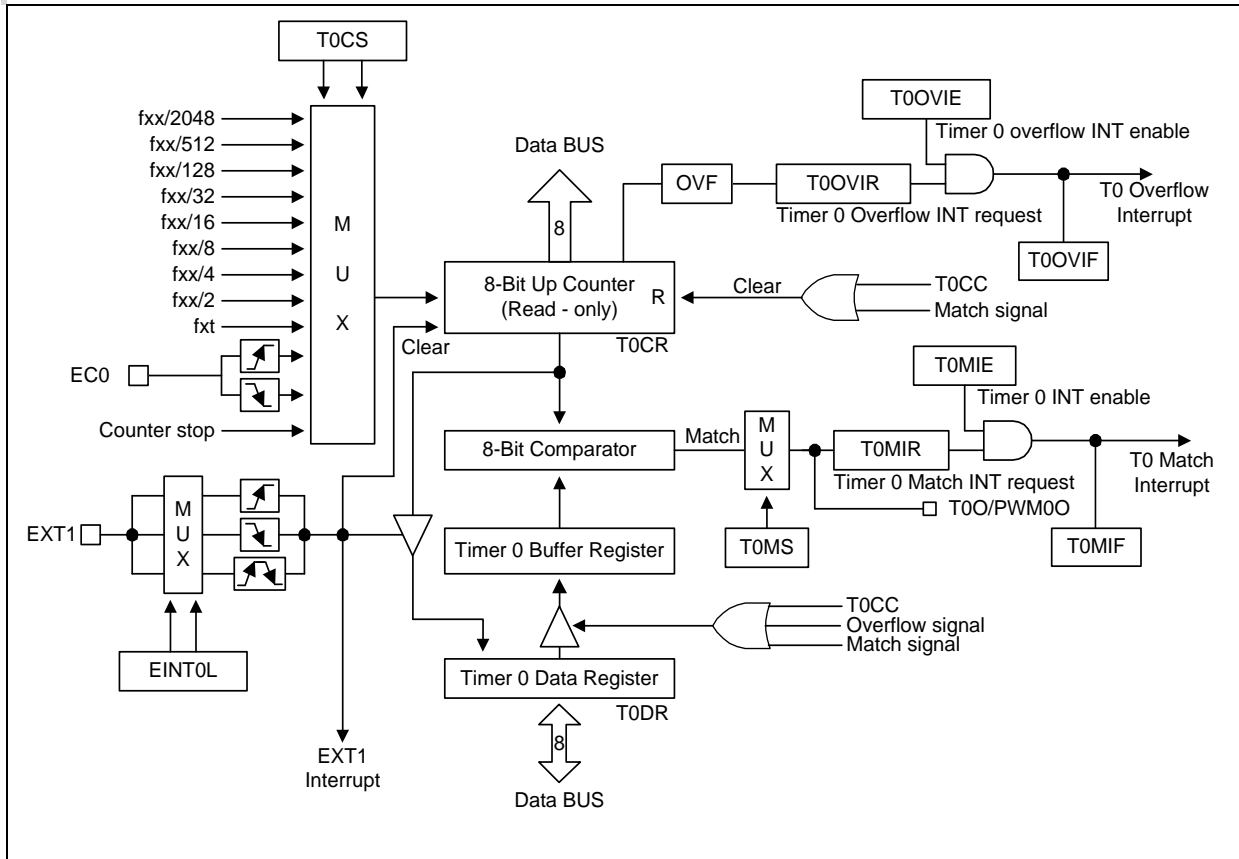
T0CS

fxx/2048
fxx/512
fxx/128
fxx/32
fxx/16
fxx/8
fxx/4
fxx/2
fxt

M
U
X

EC0

Counter stop

Data BUS

8

OVF

T0OVIR

Timer 0 Overflow INT request

T0OVIE

Timer 0 overflow INT enable

T0 Overflow Interrupt

T0OVIF

8-Bit Up Counter
(Read - only)
R

T0CR

Clear

T0CC
Match signal

Clear

T0MIE

Timer 0 INT enable

8-Bit Comparator

Match

M
U
X

T0MIR

Timer 0 Match INT request

T0 Match Interrupt

T0O/PWM0O

T0MIF

T0MS

EXT1

M
U
X

EINT0L

Timer 0 Buffer Register

T0CC
Overflow signal
Match signal

Timer 0 Data Register

T0DR

8

Data BUS

EXT1
Interrupt